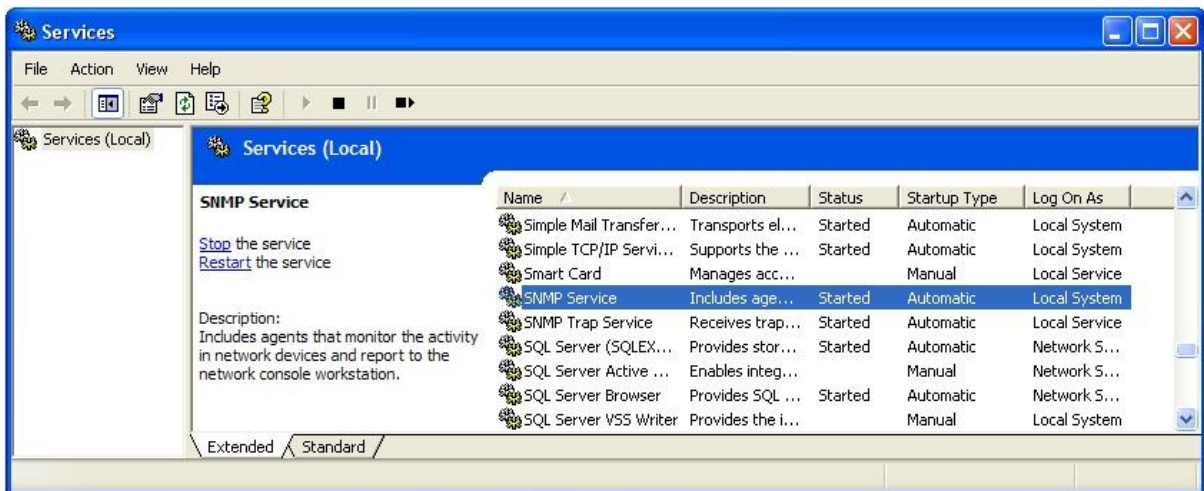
Services

File Action View Help

Services (Local)

Services (Local)

SNMP Service

Stop the service
Restart the service

Description:
Includes agents that monitor the activity in network devices and report to the network console workstation.

| Name | Description | Status | Startup Type | Log On As |
|---|---|---|---|---|
| Simple Mail Transfer... | Transports el... | Started | Automatic | Local System |
| Simple TCP/IP Servi... | Supports the ... | Started | Automatic | Local System |
| Smart Card | Manages acc... | | Manual | Local Service |
| SNMP Service | Includes age... | Started | Automatic | Local System |
| SNMP Trap Service | Receives trap... | Started | Automatic | Local Service |
| SQL Server (SQLEX... | Provides stor... | Started | Automatic | Network S... |
| SQL Server Active ... | Enables integ... | | Manual | Network S... |
| SQL Server Browser | Provides SQL ... | Started | Automatic | Network S... |
| SQL Server VSS Writer | Provides the i... | | Manual | Local System |

Extended Standard